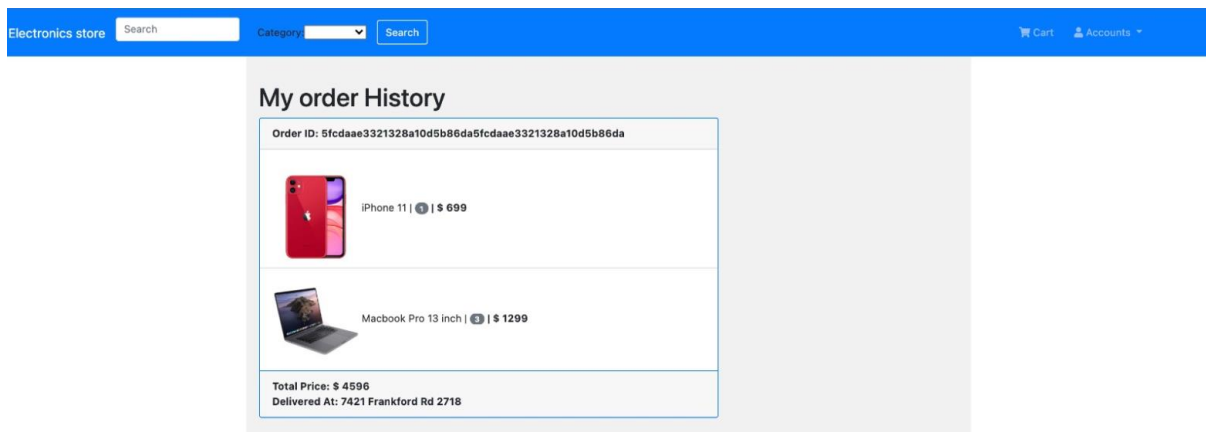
Electronics store Search Category: Search

Cart Accounts

My order History

Order ID: 5fcdaae3321328a10d5b86da5fcdaae3321328a10d5b86da

iPhone 11 | 1 | $ 699

Macbook Pro 13 inch | 3 | $ 1299

Total Price: $ 4596
Delivered At: 7421 Frankford Rd 2718